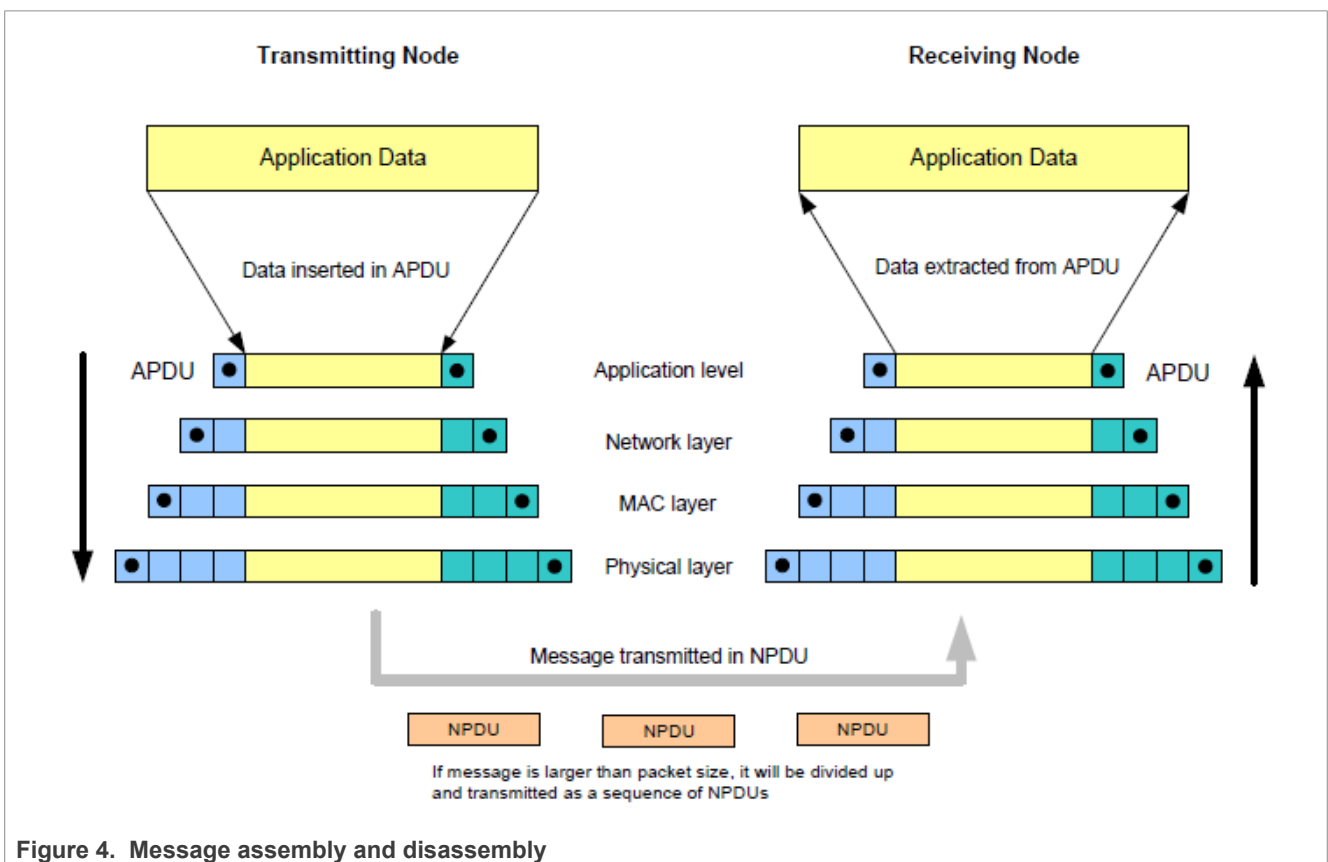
Transmitting Node

Receiving Node

Application Data

Application Data

Data inserted in APDU

Data extracted from APDU

APDU

Application level

APDU

Network layer

MAC layer

Physical layer

Message transmitted in NPDU

NPDU

NPDU

NPDU

If message is larger than packet size, it will be divided up and transmitted as a sequence of NPDUs

Figure 4. Message assembly and disassembly